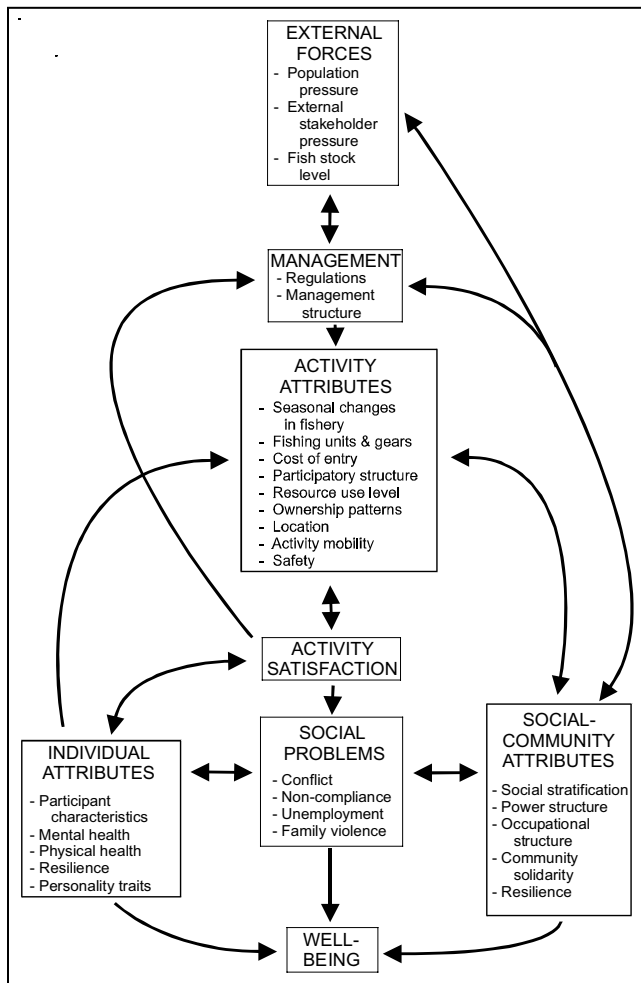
EXTERNAL FORCES
- Population pressure
- External stakeholder pressure
- Fish stock level

MANAGEMENT
- Regulations
- Management structure

ACTIVITY ATTRIBUTES
- Seasonal changes in fishery
- Fishing units & gears
- Cost of entry
- Participatory structure
- Resource use level
- Ownership patterns
- Location
- Activity mobility
- Safety

ACTIVITY SATISFACTION

INDIVIDUAL ATTRIBUTES
- Participant characteristics
- Mental health
- Physical health
- Resilience
- Personality traits

SOCIAL PROBLEMS
- Conflict
- Non-compliance
- Unemployment
- Family violence

SOCIAL-COMMUNITY ATTRIBUTES
- Social stratification
- Power structure
- Occupational structure
- Community solidarity
- Resilience

WELL-BEING